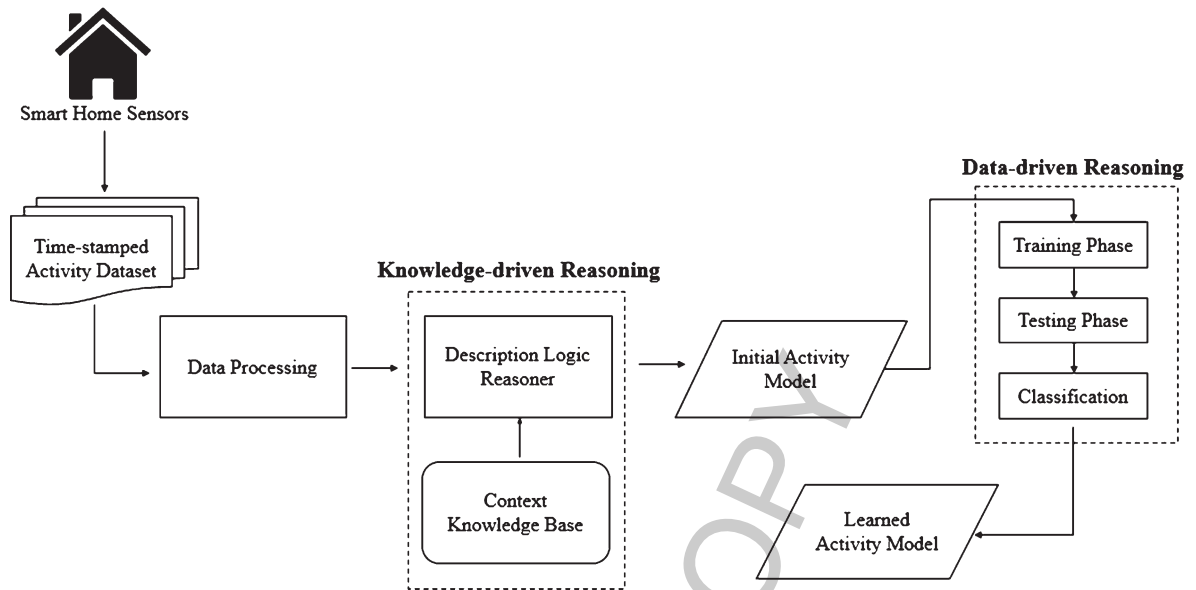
Smart Home Sensors

Time-stamped Activity Dataset

Data Processing

Knowledge-driven Reasoning

Description Logic Reasoner

Context Knowledge Base

Initial Activity Model

Data-driven Reasoning

Training Phase

Testing Phase

Classification

Learned Activity Model

COPY